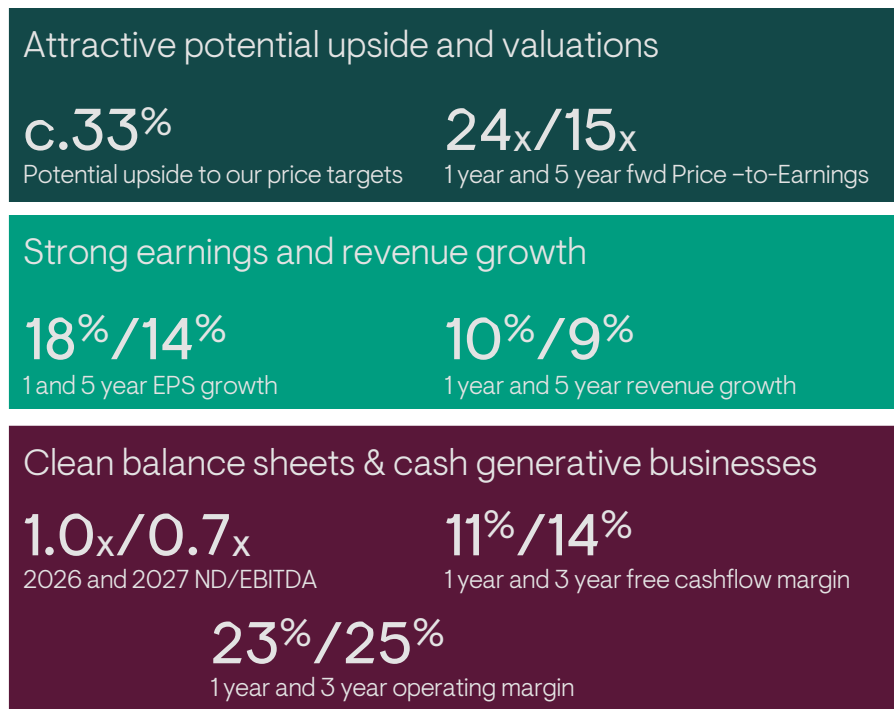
Attractive potential upside and valuations

c.33%
Potential upside to our price targets

24x/15x
1 year and 5 year fwd Price –to-Earnings

Strong earnings and revenue growth

18%/14%
1 and 5 year EPS growth

10%/9%
1 year and 5 year revenue growth

Clean balance sheets & cash generative businesses

1.0x/0.7x
2026 and 2027 ND/EBITDA

11%/14%
1 year and 3 year free cashflow margin

23%/25%
1 year and 3 year operating margin